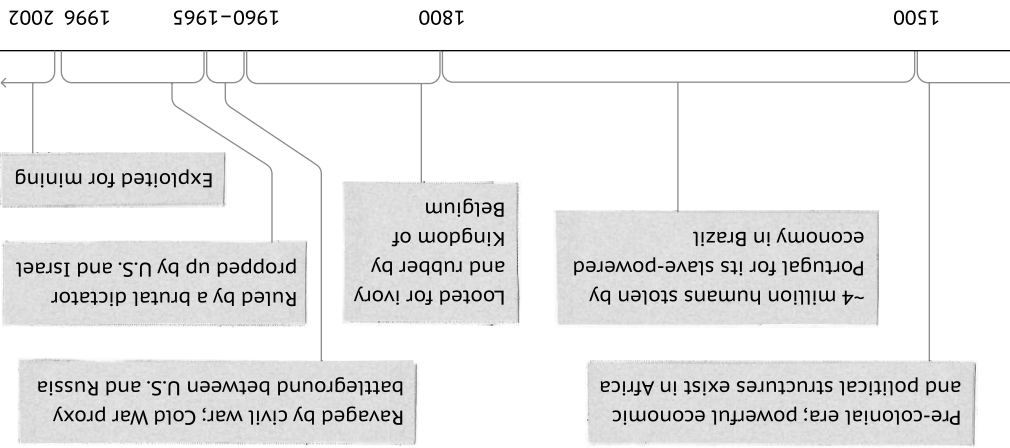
1500

1800

1960–1965

1996 2002

Pre-colonial era; powerful economic and political structures exist in Africa

~4 million humans stolen by Portugal for its slave-powered economy in Brazil

Looted for ivory and rubber by Kingdom of Belgium

Ravaged by civil war; Cold War proxy battleground between U.S. and Russia

Ruled by a brutal dictator propped up by U.S. and Israel

Exploited for mining